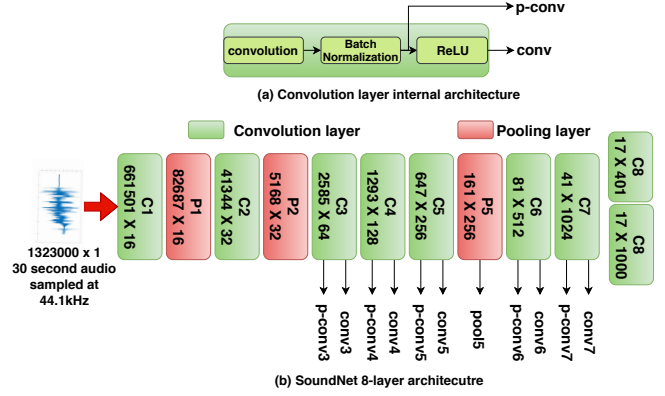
p-conv

convolution

Batch Normalization

ReLU

conv

(a) Convolution layer internal architecture

Convolution layer

Pooling layer

1323000 x 1
30 second audio
sampled at
44.1kHz

C1
661501 X 16

P1
82687 X 16

C2
41344 X 32

P2
5168 X 32

C3
2585 X 64

C4
1293 X 128

C5
647 X 256

P5
161 X 256

C6
81 X 512

C7
41 X 1024

C8
17 X 401

C8
17 X 1000

p-conv3

conv3

p-conv4

conv4

p-conv5

conv5

pool5

p-conv6

conv6

p-conv7

conv7

(b) SoundNet 8-layer architecutre